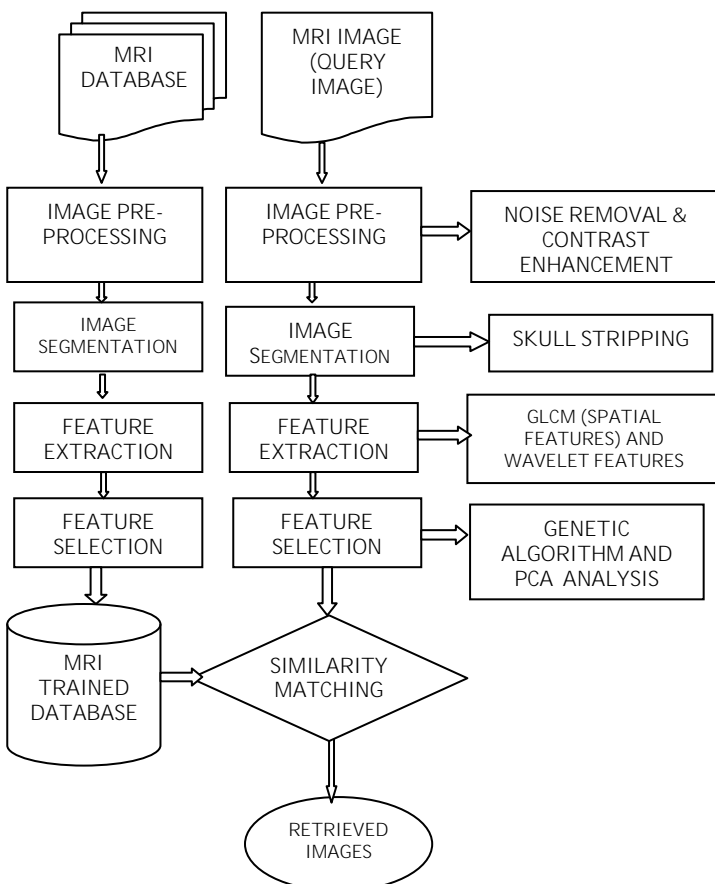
MRI DATABASE

MRI IMAGE (QUERY IMAGE)

IMAGE PRE-PROCESSING

IMAGE PRE-PROCESSING

NOISE REMOVAL & CONTRAST ENHANCEMENT

IMAGE SEGMENTATION

IMAGE SEGMENTATION

SKULL STRIPPING

FEATURE EXTRACTION

FEATURE EXTRACTION

GLCM (SPATIAL FEATURES) AND WAVELET FEATURES

FEATURE SELECTION

FEATURE SELECTION

GENETIC ALGORITHM AND PCA ANALYSIS

MRI TRAINED DATABASE

SIMILARITY MATCHING

RETRIEVED IMAGES